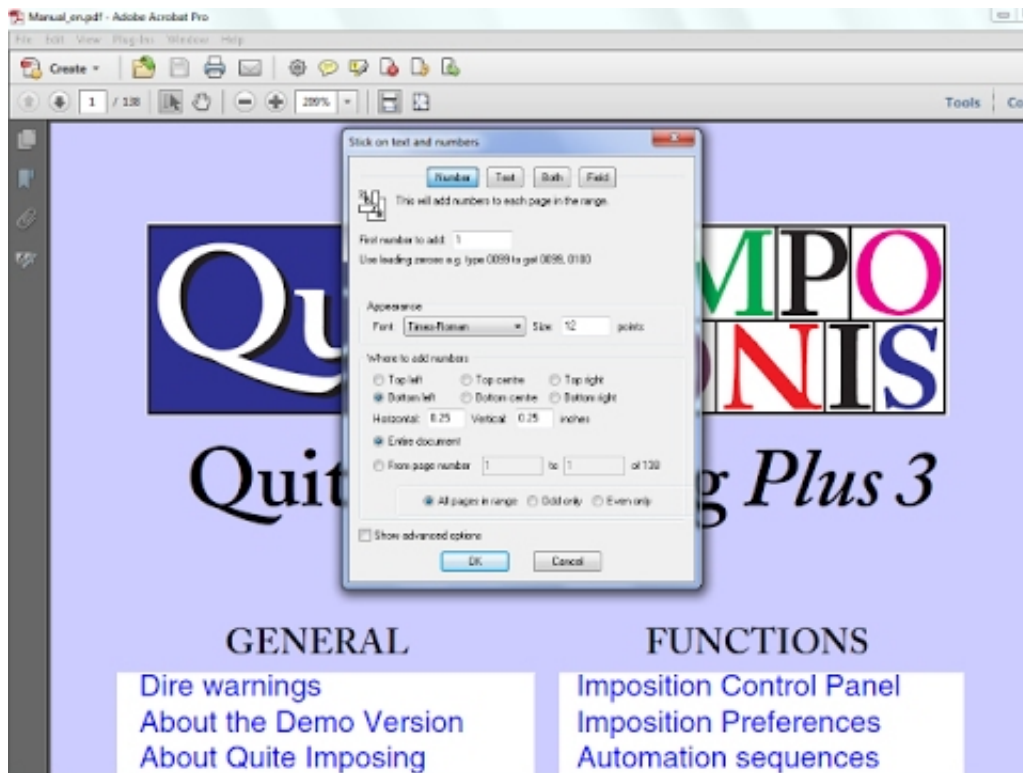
Manual_en.pdf - Adobe Acrobat Pro

File Edit View Plug-Ins Window Help

Create

1 / 138

200%

Tools Co

Stick on text and numbers

Number Text Both Field

This will add numbers to each page in the range.

First number to add: 1

Use leading zeroes e.g. type 0099 to get 0099, 0100

Appearance

Font Times-Roman Size 12 points

Where to add numbers

Top left Top centre Top right

Bottom left Bottom centre Bottom right

Horizontal 0.25 Vertical 0.25 inches

Entire document

From page number 1 to 1 of 138

All pages in range Odd only Even only

Show advanced options

OK Cancel

Qu

MPO

NIS

Quit

g Plus 3

GENERAL

Dire warnings

About the Demo Version

About Quite Imposing

FUNCTIONS

Imposition Control Panel

Imposition Preferences

Automation sequences